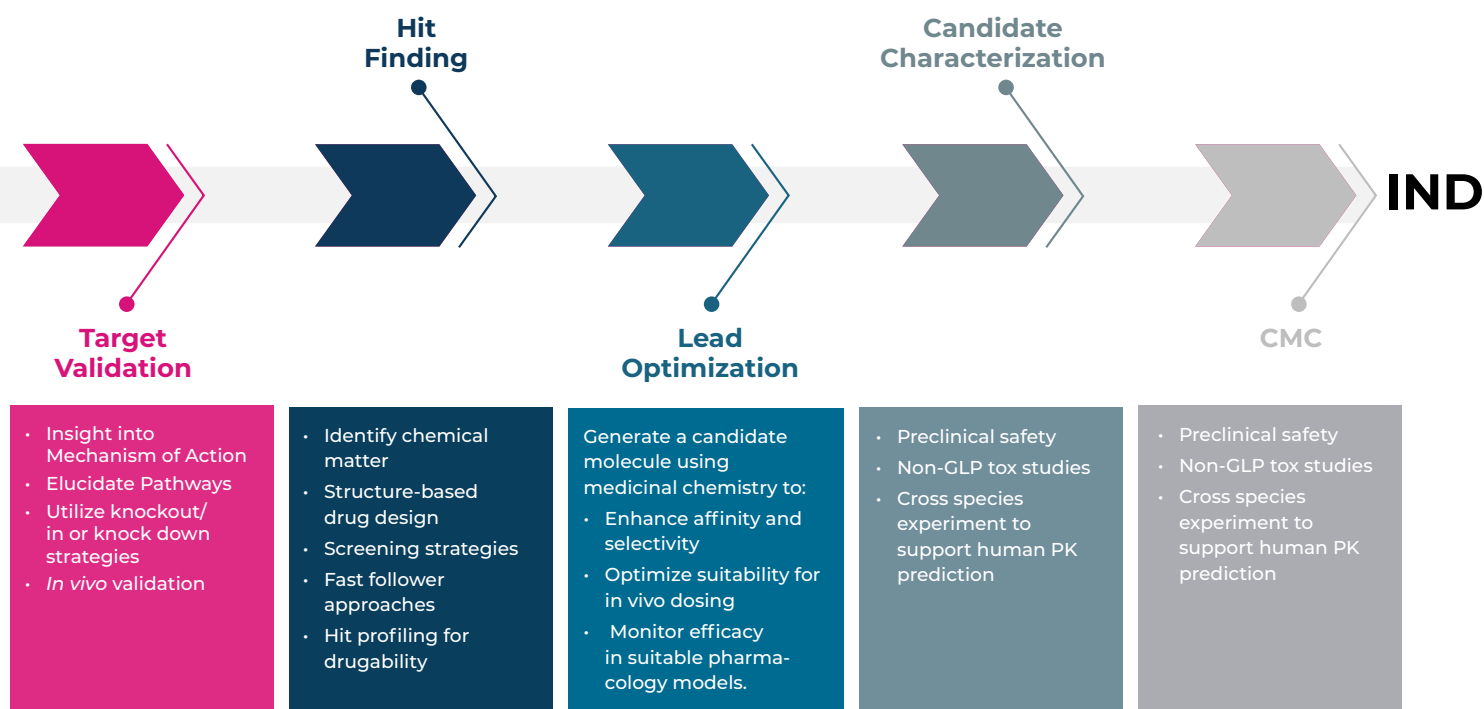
Hit Finding

Candidate Characterization

IND

Target Validation

Lead Optimization

CMC

- Insight into Mechanism of Action
- Elucidate Pathways
- Utilize knockout/ in or knock down strategies
- *In vivo* validation

- Identify chemical matter
- Structure-based drug design
- Screening strategies
- Fast follower approaches
- Hit profiling for drugability

Generate a candidate molecule using medicinal chemistry to:
- Enhance affinity and selectivity
- Optimize suitability for in vivo dosing
- Monitor efficacy in suitable pharmacology models.

- Preclinical safety
- Non-GLP tox studies
- Cross species experiment to support human PK prediction

- Preclinical safety
- Non-GLP tox studies
- Cross species experiment to support human PK prediction